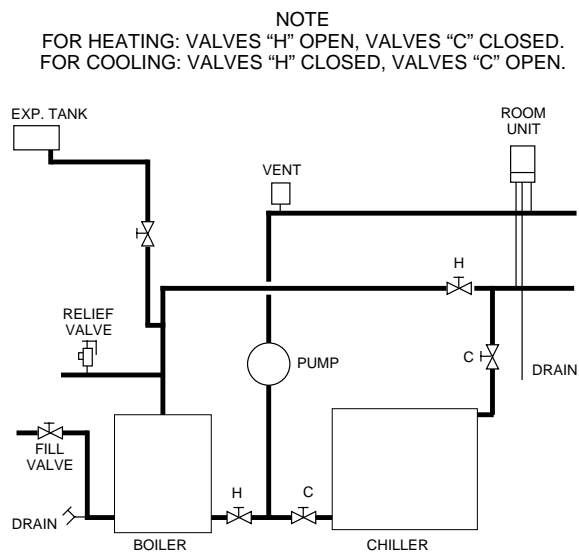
NOTE
FOR HEATING: VALVES “H” OPEN, VALVES “C” CLOSED.
FOR COOLING: VALVES “H” CLOSED, VALVES “C” OPEN.

EXP. TANK

ROOM UNIT

VENT

H

RELIEF VALVE

PUMP

C

DRAIN

FILL VALVE

DRAIN

H

C

BOILER

CHILLER